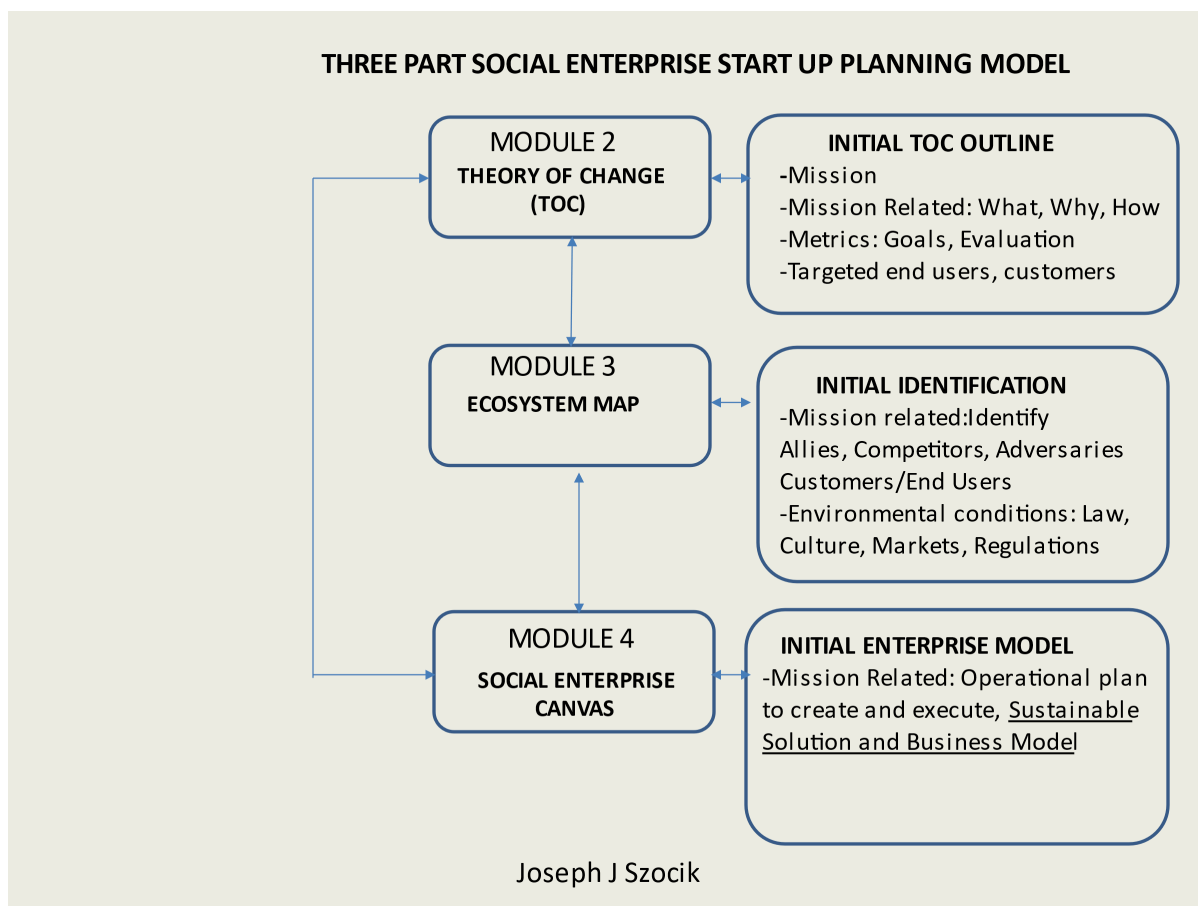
THREE PART SOCIAL ENTERPRISE START UP PLANNING MODEL

MODULE 2
THEORY OF CHANGE (TOC)

INITIAL TOC OUTLINE
-Mission
-Mission Related: What, Why, How
-Metrics: Goals, Evaluation
-Targeted end users, customers

MODULE 3
ECOSYSTEM MAP

INITIAL IDENTIFICATION
-Mission related:Identify Allies, Competitors, Adversaries Customers/End Users
-Environmental conditions: Law, Culture, Markets, Regulations

MODULE 4
SOCIAL ENTERPRISE CANVAS

INITIAL ENTERPRISE MODEL
-Mission Related: Operational plan to create and execute, Sustainable Solution and Business Model

Joseph J Szocik